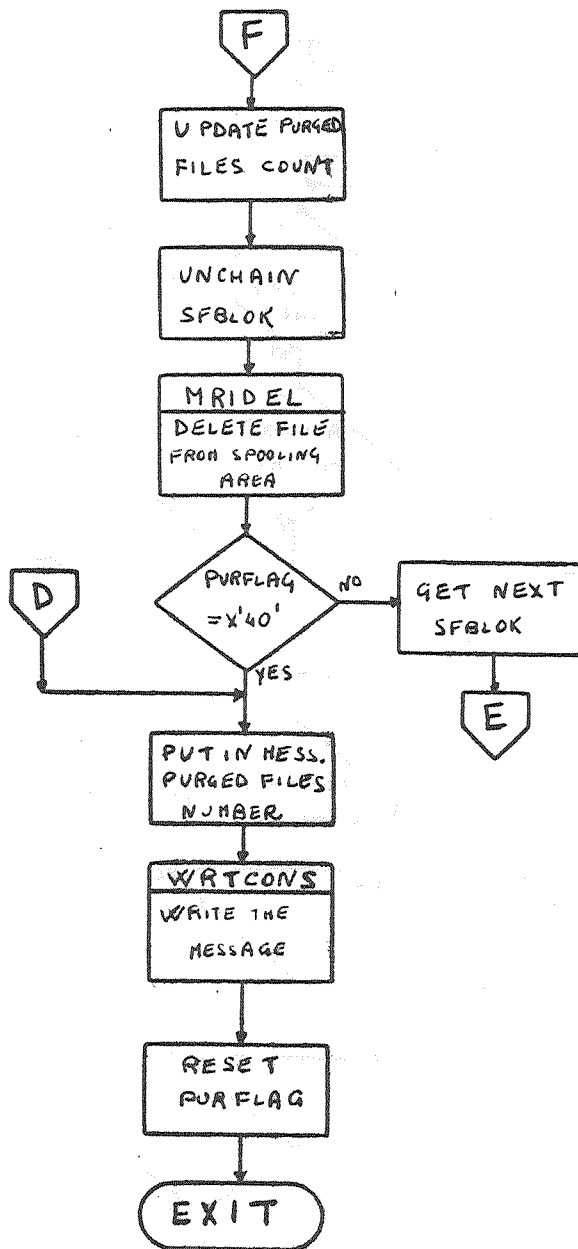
F

UPDATE PURGED FILES COUNT

UNCHAIN SFBLOK

MRIDEL

DELETE FILE FROM SPOOLING AREA

D

PURFLAG =X'40'

NO

GET NEXT SFBLOK

E

YES

PUT IN MESS. PURGED FILES NUMBER

WRTCONS

WRITE THE MESSAGE

RESET PURFLAG

EXIT